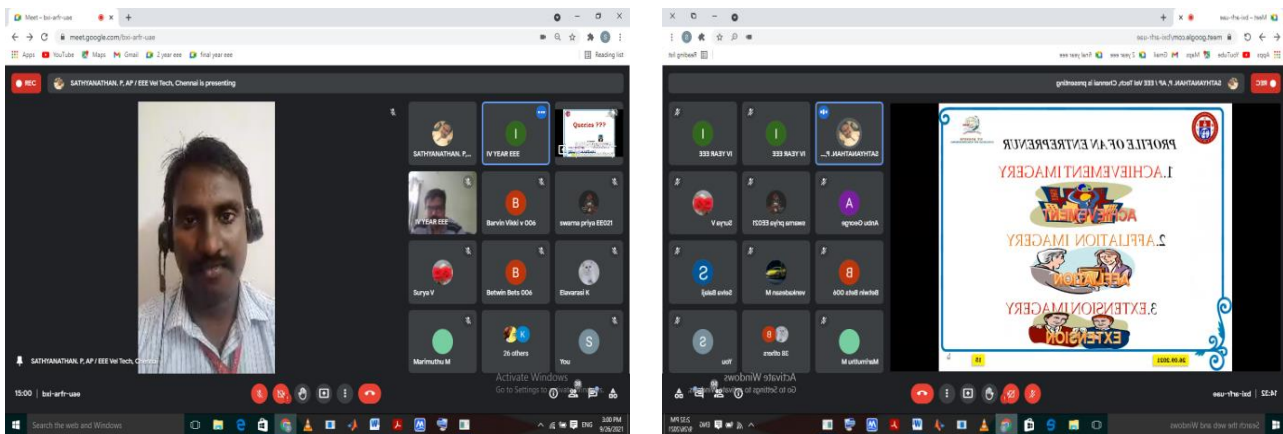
Meet - bxi-arfr-uae
meet.google.com/bxi-arfr-uae
Apps YouTube Maps Gmail 2 year eee final year eee Reading list
REC SATHYANATHAN. P, AP / EEE Vel Tech, Chennai is presenting
SATHYANATHAN. P,... IV YEAR EEE Queries ???
IV YEAR EEE Barvin Vikki v 006 swarna priya EE021
Surya V Betwin Bets 006 Elavarasi K
Marimuthu M 26 others You
SATHYANATHAN. P, AP / EEE Vel Tech, Chennai
15:00 | bxi-arfr-uae
Activate Windows
Go to Settings to activate Windows.
Search the web and Windows
3:00 PM 9/26/2021

Meet - bxi-arfr-uae
meet.google.com/bxi-arfr-uae
Apps YouTube Maps Gmail 2 year eee final year eee Reading list
REC SATHYANATHAN. P, AP / EEE Vel Tech, Chennai is presenting
PROFILE OF AN ENTREPRENEUR
1.ACHIEVEMENT IMAGERY
ACHIEVEMENT
2.AFFLIATION IMAGERY
AFFILIATION
3.EXTENSION IMAGERY
EXTENSION
26.09.2021
15
SATHYANATHAN. P,... IV YEAR EEE IV YEAR EEE
Anbu George swarna priya EE021 Surya V
Betwin Bets 006 velvizhi M Selva Balaji
Marimuthu M 38 others You
14:32 | bxi-arfr-uae
Activate Windows
Go to Settings to activate Windows.
Search the web and Windows
2:52 PM 9/26/2021